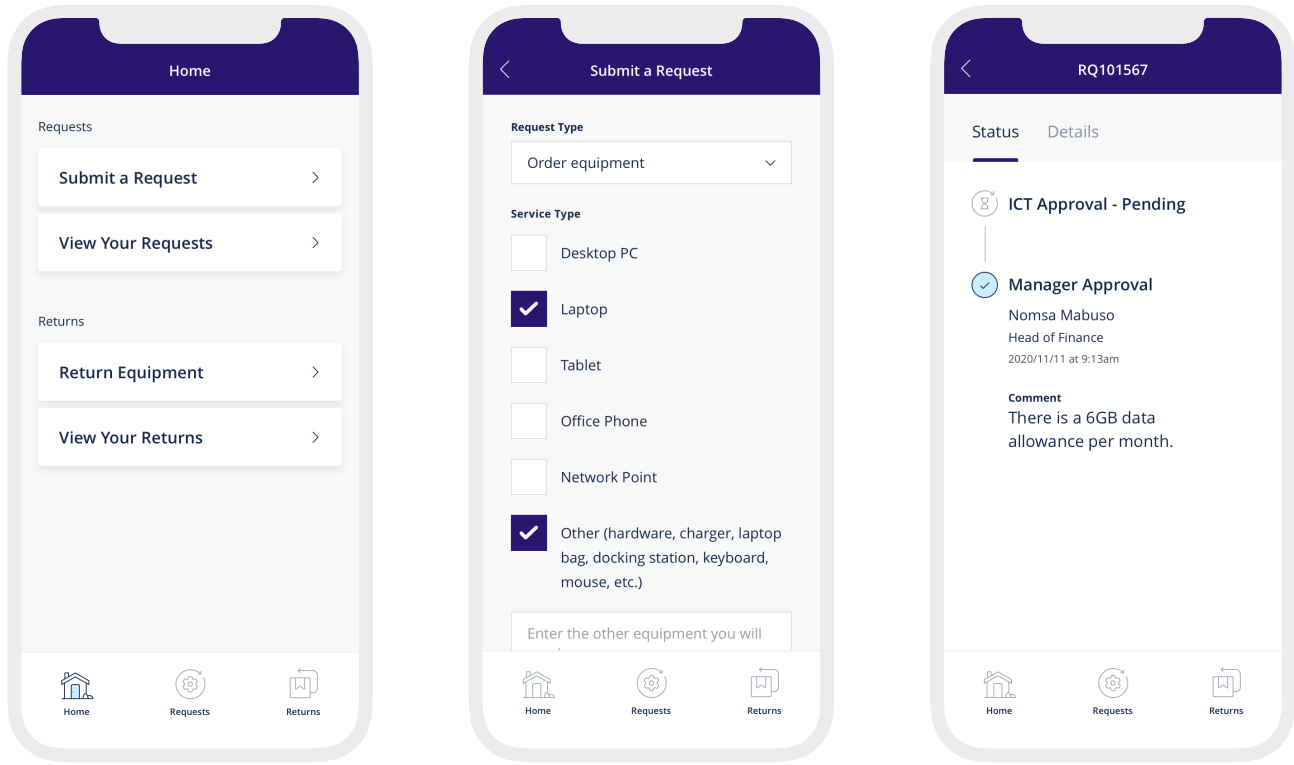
Home

Requests

Submit a Request

View Your Requests

Returns

Return Equipment

View Your Returns

Home Requests Returns

Submit a Request

Request Type

Order equipment

Service Type

Desktop PC

Laptop

Tablet

Office Phone

Network Point

Other (hardware, charger, laptop bag, docking station, keyboard, mouse, etc.)

Enter the other equipment you will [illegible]

Home Requests Returns

RQ101567

Status Details

ICT Approval - Pending

Manager Approval

Nomsa Mabuso

Head of Finance

2020/11/11 at 9:13am

Comment

There is a 6GB data allowance per month.

Home Requests Returns